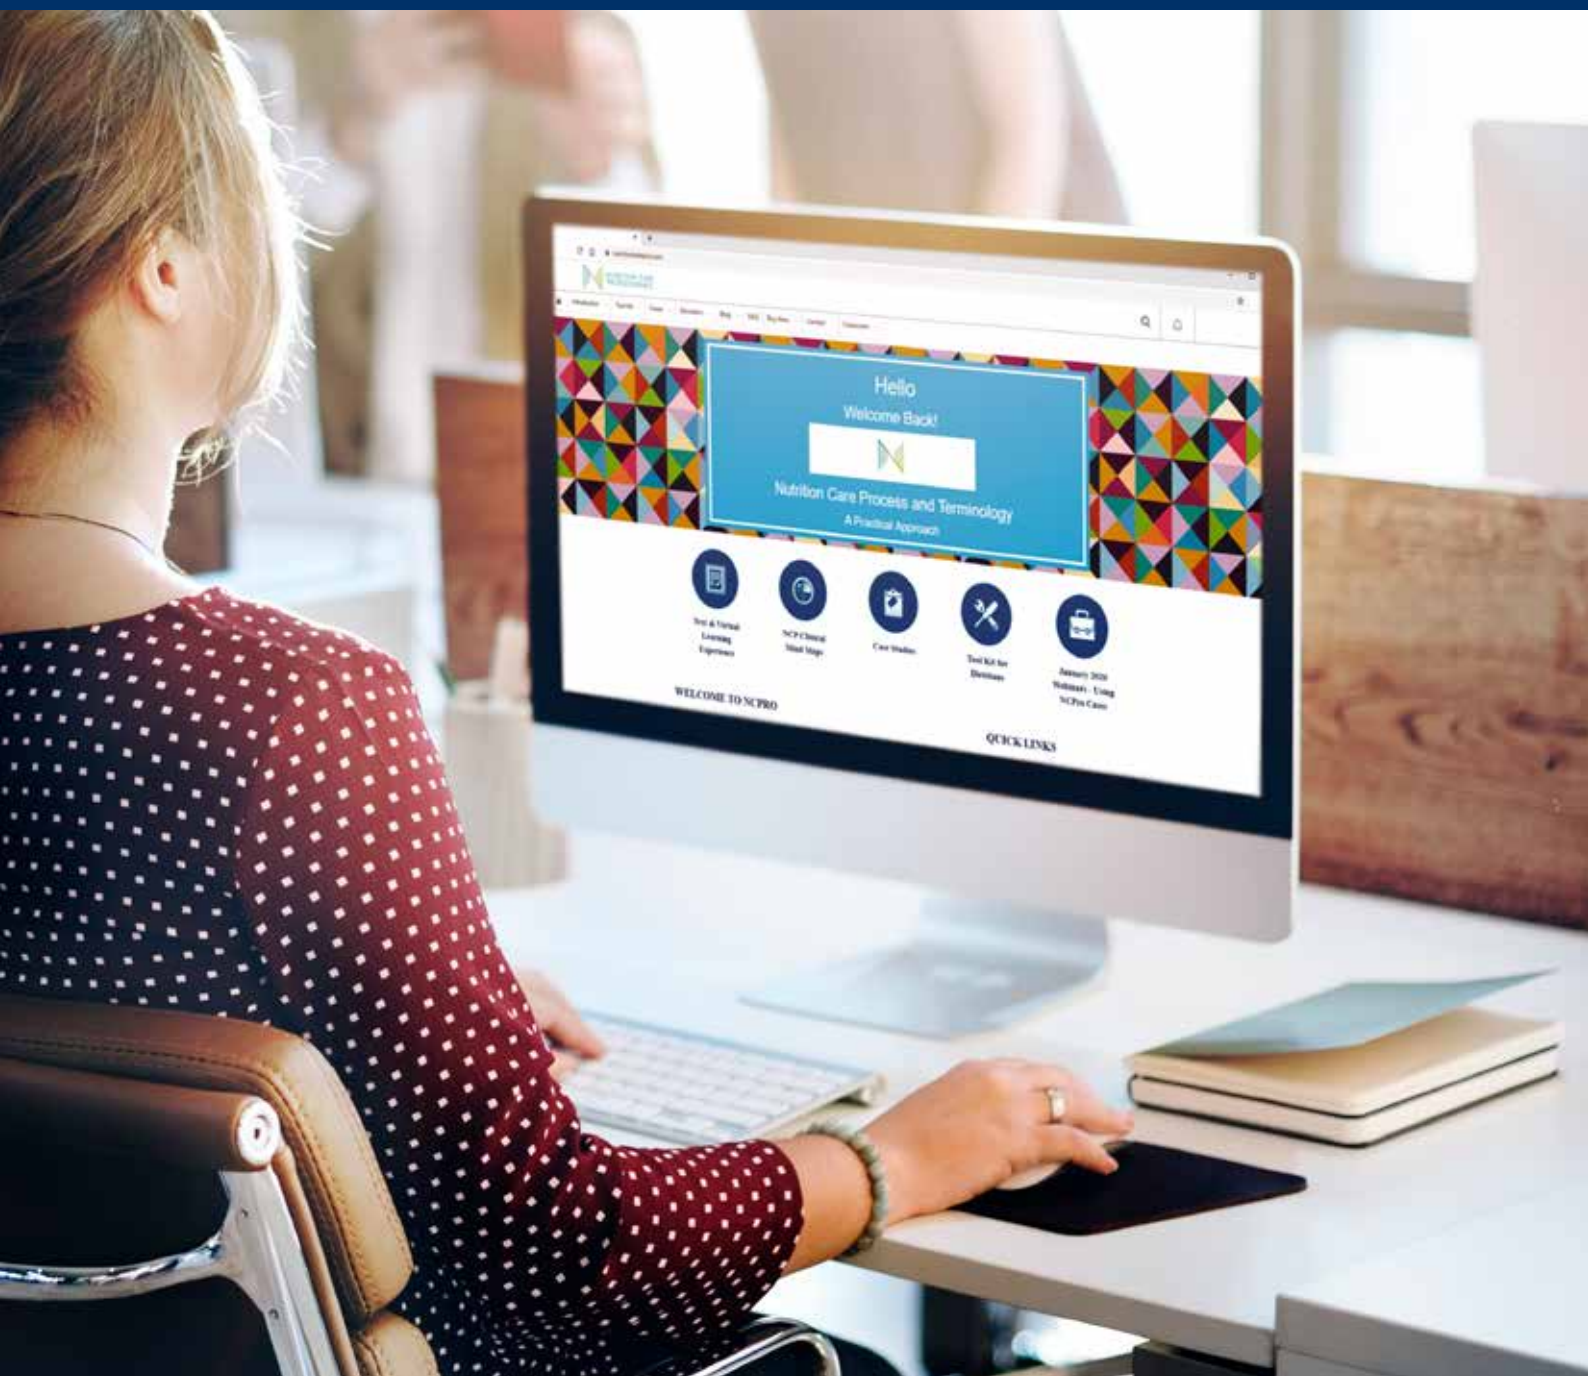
Hello

Welcome Back!

Nutrition Care Process and Terminology

A Practical Approach

Text & Virtual Learning Experience

NCP Clinical Mind Maps

Case Studies

Tool Kit for Dietitians

January 2020 Webinars - Using NCPro Cases

WELCOME TO NCPRO

QUICK LINKS